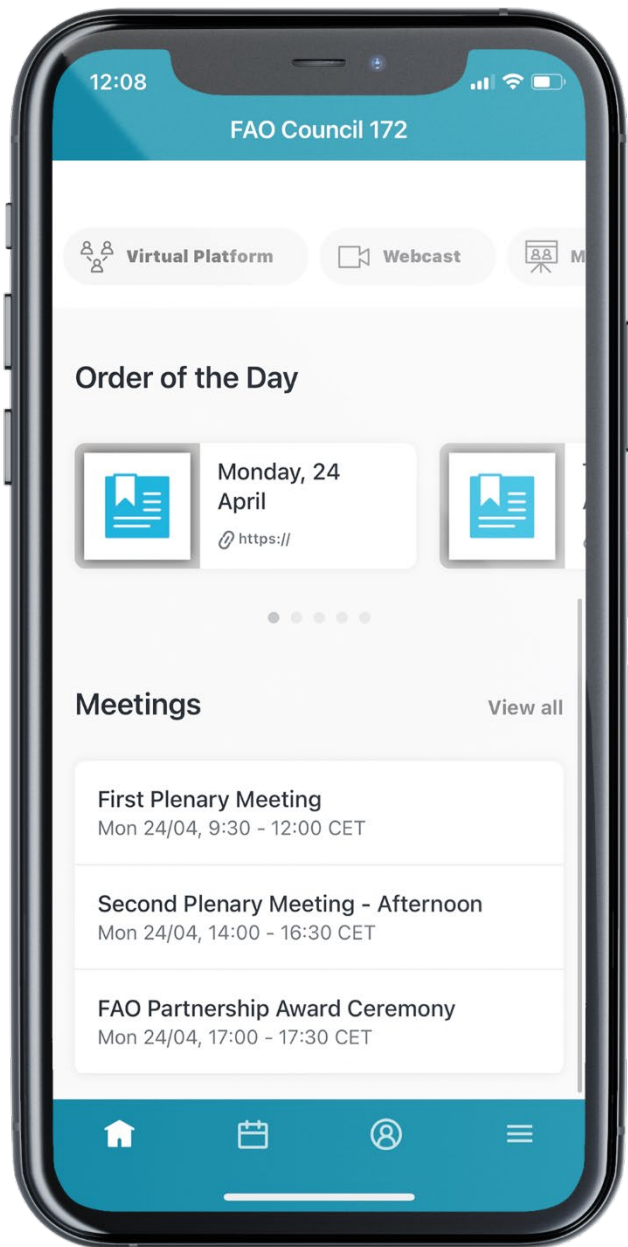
12:08

FAO Council 172

Virtual Platform

Webcast

M

Order of the Day

Monday, 24 April

https://

Meetings

View all

First Plenary Meeting
Mon 24/04, 9:30 - 12:00 CET

Second Plenary Meeting - Afternoon
Mon 24/04, 14:00 - 16:30 CET

FAO Partnership Award Ceremony
Mon 24/04, 17:00 - 17:30 CET